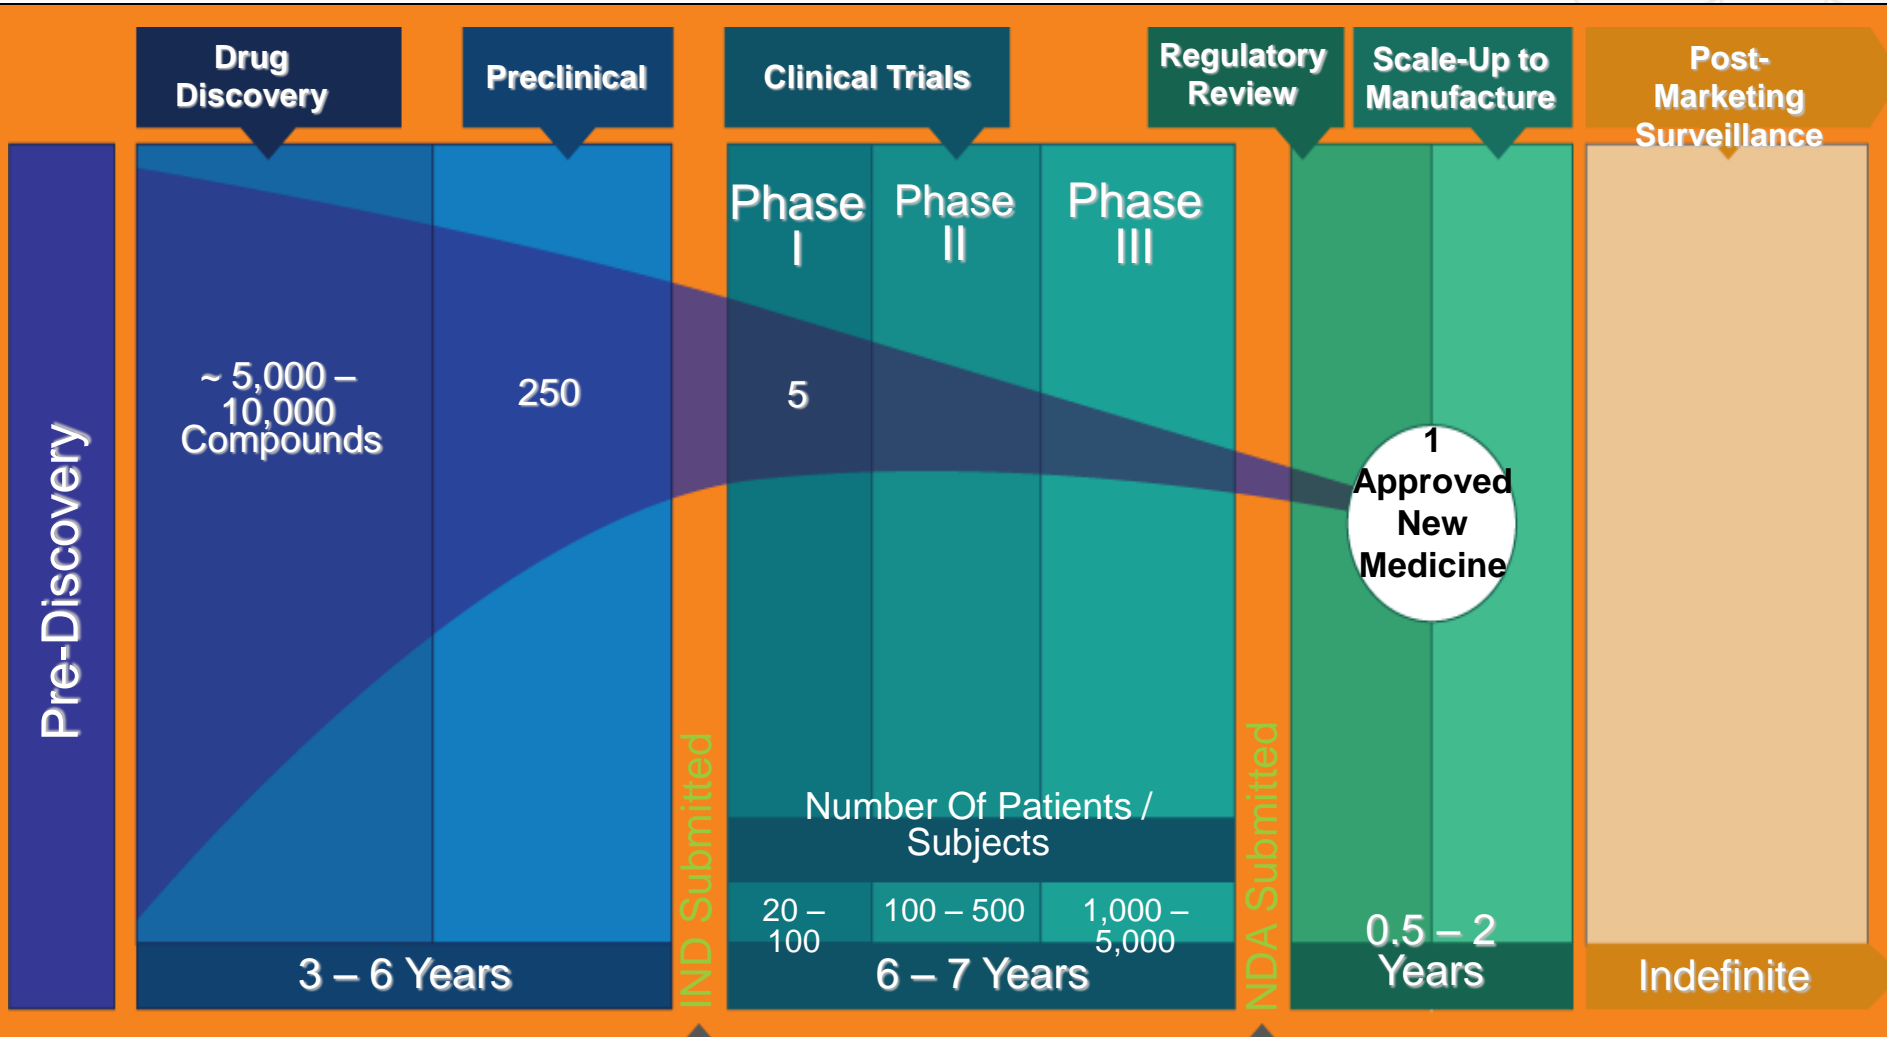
Drug Discovery

Preclinical

Clinical Trials

Regulatory Review

Scale-Up to Manufacture

Post-Marketing Surveillance

Pre-Discovery

~ 5,000 – 10,000 Compounds

250

IND Submitted

Phase I

Phase II

Phase III

5

NDA Submitted

1 Approved New Medicine

Number Of Patients / Subjects

20 – 100

100 – 500

1,000 – 5,000

3 – 6 Years

6 – 7 Years

0.5 – 2 Years

Indefinite